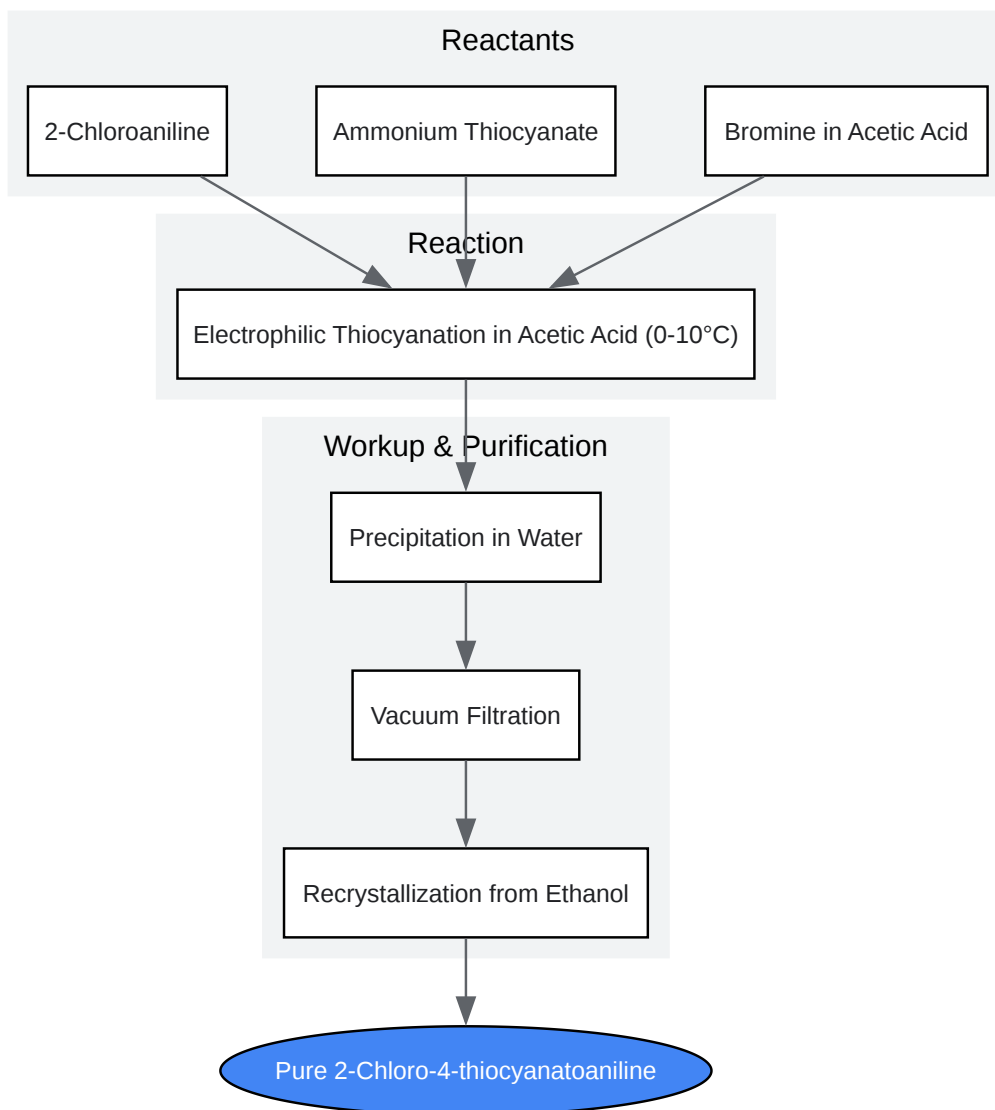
Reactants

2-Chloroaniline

Ammonium Thiocyanate

Bromine in Acetic Acid

Reaction

Electrophilic Thiocyanation in Acetic Acid (0-10°C)

Workup & Purification

Precipitation in Water

Vacuum Filtration

Recrystallization from Ethanol

Pure 2-Chloro-4-thiocyanatoaniline